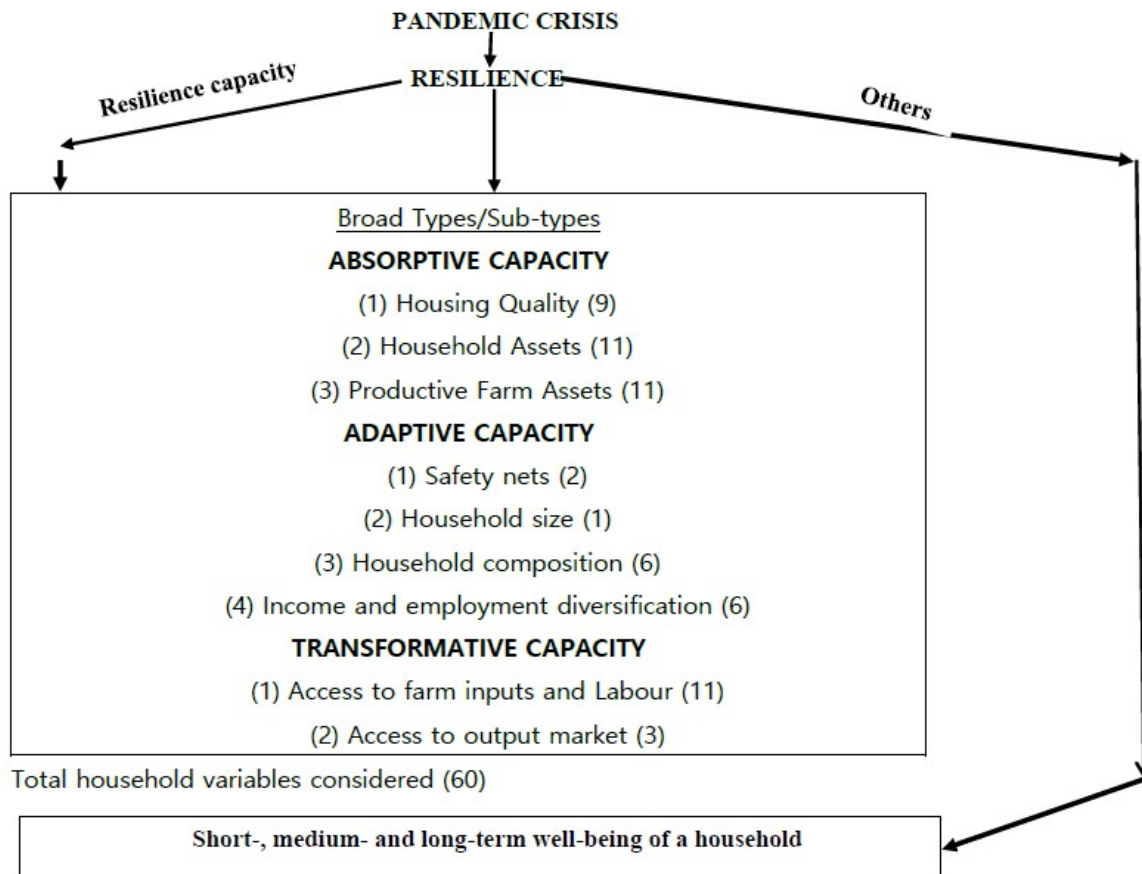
PANDEMIC CRISIS

RESILIENCE

Resilience capacity

Others

Broad Types/Sub-types

ABSORPTIVE CAPACITY

(1) Housing Quality (9)

(2) Household Assets (11)

(3) Productive Farm Assets (11)

ADAPTIVE CAPACITY

(1) Safety nets (2)

(2) Household size (1)

(3) Household composition (6)

(4) Income and employment diversification (6)

TRANSFORMATIVE CAPACITY

(1) Access to farm inputs and Labour (11)

(2) Access to output market (3)

Total household variables considered (60)

Short-, medium- and long-term well-being of a household